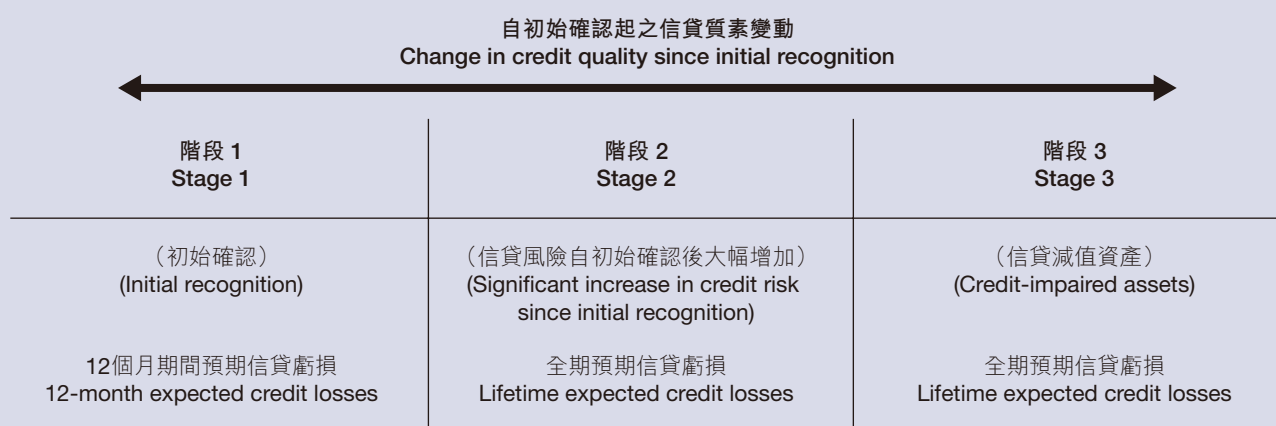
自初始確認起之信貸質素變動
Change in credit quality since initial recognition

| 階段 1<br>Stage 1 | 階段 2<br>Stage 2 | 階段 3<br>Stage 3 |
|---|---|---|
| （初始確認）<br>(Initial recognition) | （信貸風險自初始確認後大幅增加）<br>(Significant increase in credit risk since initial recognition) | （信貸減值資產）<br>(Credit-impaired assets) |
| 12個月期間預期信貸虧損<br>12-month expected credit losses | 全期預期信貸虧損<br>Lifetime expected credit losses | 全期預期信貸虧損<br>Lifetime expected credit losses |